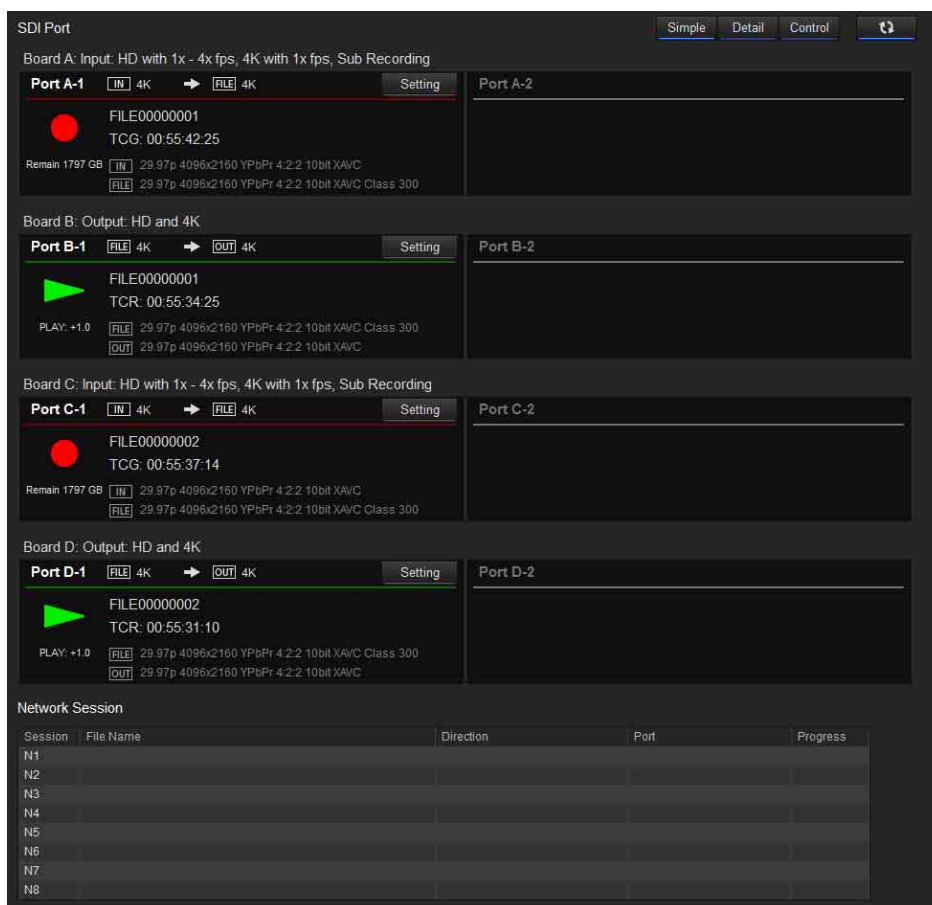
SDI Port

Simple Detail Control

Board A: Input: HD with 1x - 4x fps, 4K with 1x fps, Sub Recording

Port A-1 IN 4K → FILE 4K Setting

FILE00000001

TCG: 00:55:42:25

Remain 1797 GB IN 29.97p 4096x2160 YPbPr 4:2:2 10bit XAVC

FILE 29.97p 4096x2160 YPbPr 4:2:2 10bit XAVC Class 300

Port A-2

Board B: Output: HD and 4K

Port B-1 FILE 4K → OUT 4K Setting

FILE00000001

TCR: 00:55:34:25

PLAY: +1.0 FILE 29.97p 4096x2160 YPbPr 4:2:2 10bit XAVC Class 300

OUT 29.97p 4096x2160 YPbPr 4:2:2 10bit XAVC

Port B-2

Board C: Input: HD with 1x - 4x fps, 4K with 1x fps, Sub Recording

Port C-1 IN 4K → FILE 4K Setting

FILE00000002

TCG: 00:55:37:14

Remain 1797 GB IN 29.97p 4096x2160 YPbPr 4:2:2 10bit XAVC

FILE 29.97p 4096x2160 YPbPr 4:2:2 10bit XAVC Class 300

Port C-2

Board D: Output: HD and 4K

Port D-1 FILE 4K → OUT 4K Setting

FILE00000002

TCR: 00:55:31:10

PLAY: +1.0 FILE 29.97p 4096x2160 YPbPr 4:2:2 10bit XAVC Class 300

OUT 29.97p 4096x2160 YPbPr 4:2:2 10bit XAVC

Port D-2

Network Session

| Session | File Name | Direction | Port | Progress |
|---|---|---|---|---|
| N1 | | | | |
| N2 | | | | |
| N3 | | | | |
| N4 | | | | |
| N5 | | | | |
| N6 | | | | |
| N7 | | | | |
| N8 | | | | |